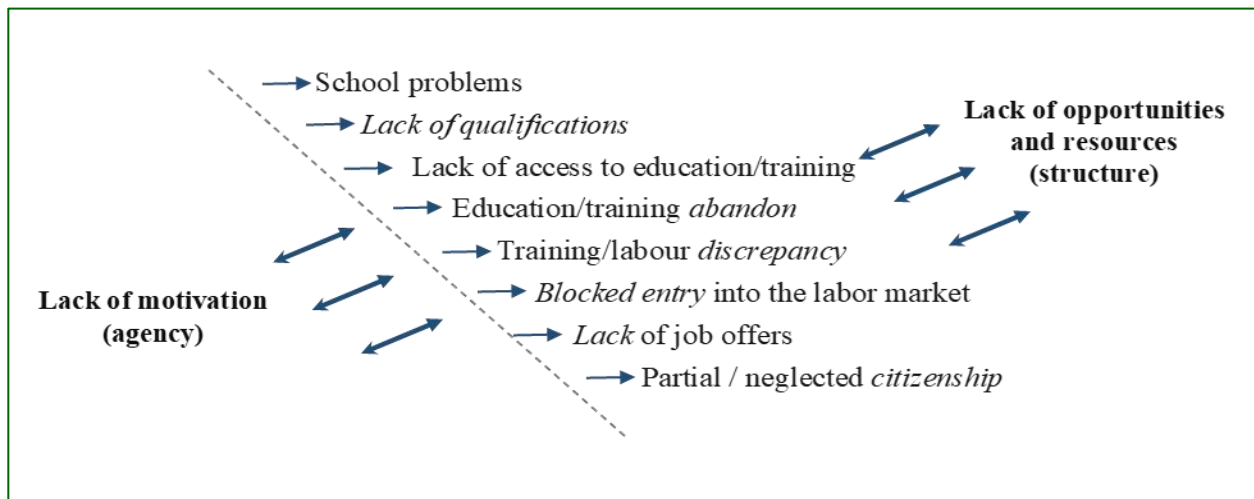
School problems

Lack of qualifications

Lack of access to education/training

Education/training abandon

Training/labour discrepancy

Blocked entry into the labor market

Lack of job offers

Partial / neglected citizenship

Lack of opportunities and resources (structure)

Lack of motivation (agency)